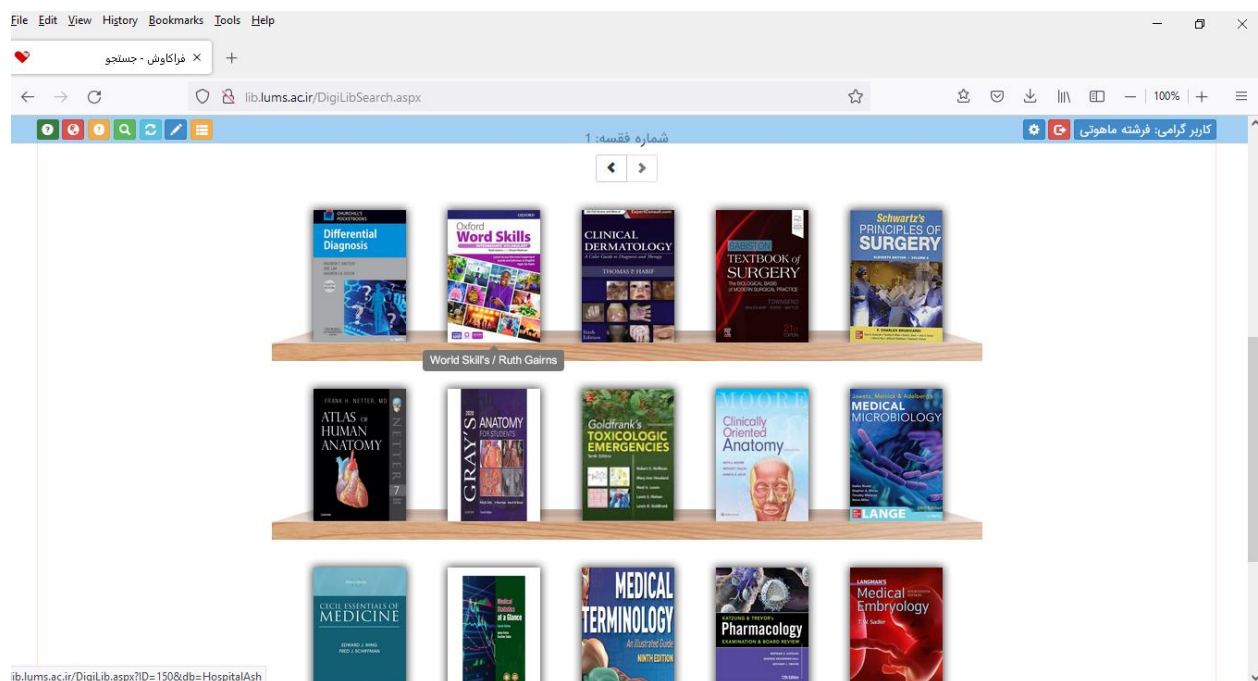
File Edit View History Bookmarks Tools Help

فراکاوش - جستجو ×

lib.lums.ac.ir/DigiLibSearch.aspx

100%

کاربر گرامی: فرشته ماهوتی

شماره قفسه: 1

CHURCHILL'S POCKETBOOKS
Differential Diagnosis

Oxford
Word Skills

CLINICAL DERMATOLOGY
A Color Guide to Diagnosis and Therapy
THOMAS P. HABIF

SABISTON
TEXTBOOK of SURGERY
THE BIOLOGICAL BASIS of MODERN SURGICAL PRACTICE
TOWNSEND

Schwartz's
PRINCIPLES OF SURGERY

World Skill's / Ruth Gairns

FRANK H. NETTER, MD
ATLAS OF HUMAN ANATOMY
NETTER
7

GRAY'S ANATOMY FOR STUDENTS

Goldfrank's
TOXICOLOGIC EMERGENCIES

MOORE
Clinically Oriented Anatomy

Jawetz, Melnick & Adelberg's
MEDICAL MICROBIOLOGY
LANGE

CECIL ESSENTIALS OF MEDICINE

Medical Statistics at a Glance

MEDICAL TERMINOLOGY
An Illustrated Guide
NINTH EDITION

KATZUNG & TREVOR'S
Pharmacology
EXAMINATION & BOARD REVIEW

LANGMAN'S
Medical Embryology
T.W. Sadler

lib.lums.ac.ir/DigiLib.aspx?ID=150&db=HospitalAsh